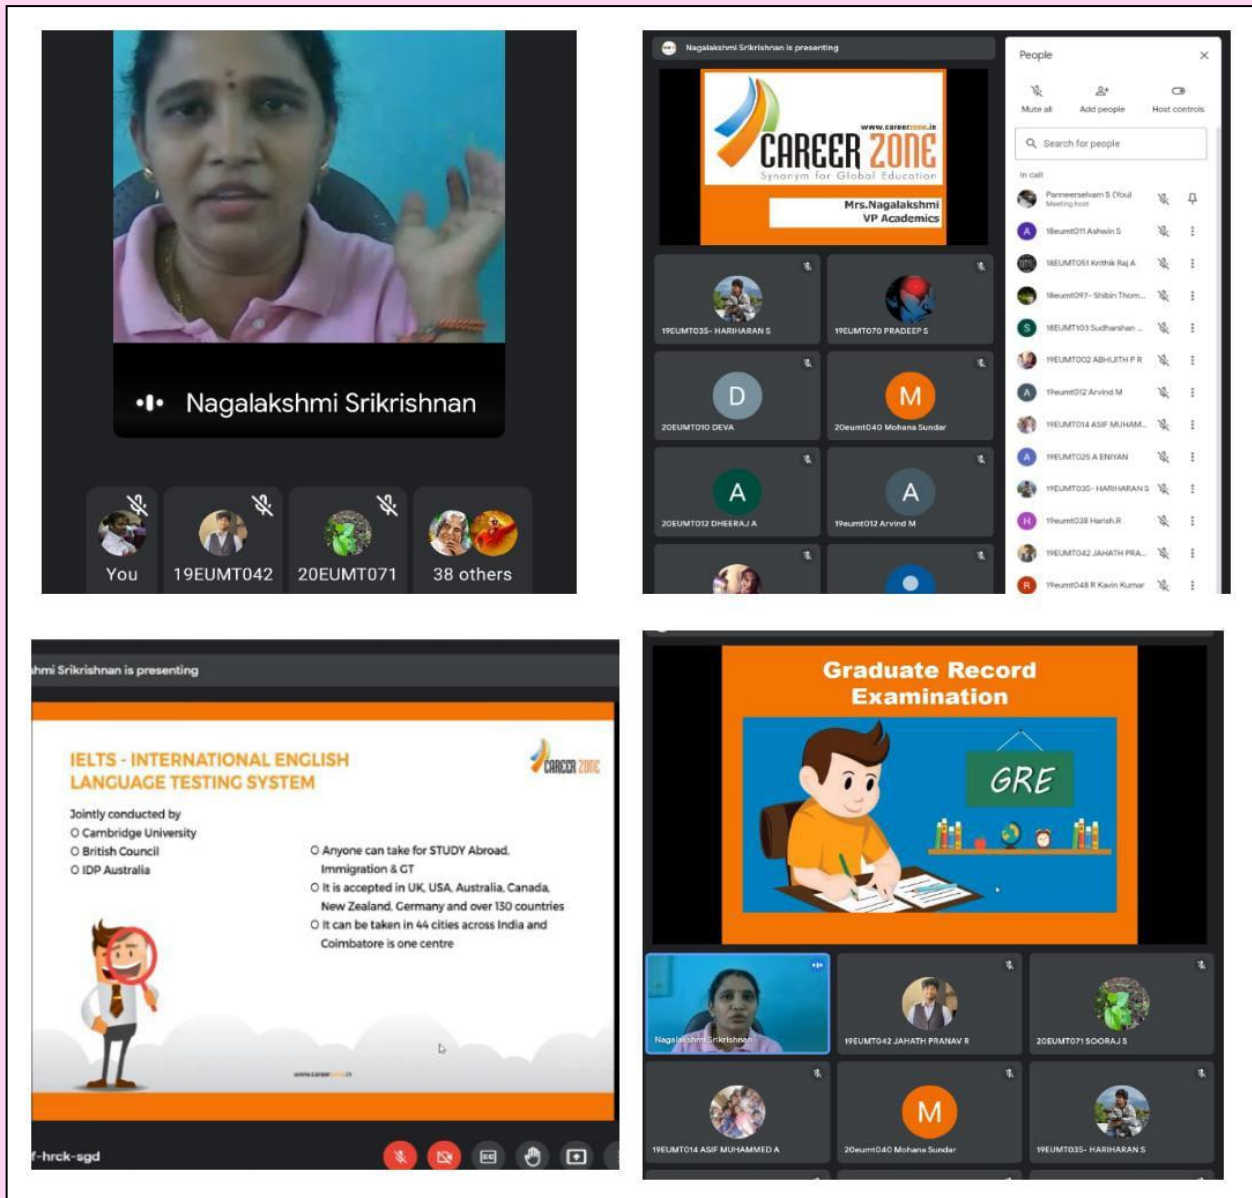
Nagalakshmi Srikrishnan

You

19EUMT042

20EUMT071

38 others

Nagalakshmi Srikrishnan is presenting

www.careerzone.in

CAREER ZONE

Synonym for Global Education

Mrs.Nagalakshmi
VP Academics

19EUMT035- HARIHARAN S

19EUMT070 PRADEEP S

D

20EUMT010 DEVA

M

20eumt040 Mohana Sundar

A

20EUMT012 DHEERAJ A

A

19eumt012 Arvind M

People

Mute all

Add people

Host controls

Search for people

In call

Panneerselvam S (You)
Meeting host

18eumt011 Ashwin S

18EUMT051 Krithik Raj A

18eumt097- Shibin Thom...

18EUMT103 Sudharshan ...

19EUMT002 ABHIJITH P R

19eumt012 Arvind M

19EUMT014 ASIF MUHAM...

19EUMT025 A ENIYAN

19EUMT035- HARIHARAN S

19eumt038 Harish.R

19EUMT042 JAHATH PRA...

19eumt048 R Kavin Kumar

hmi Srikrishnan is presenting

IELTS - INTERNATIONAL ENGLISH LANGUAGE TESTING SYSTEM

CAREER ZONE

Jointly conducted by
Cambridge University
British Council
IDP Australia

Anyone can take for STUDY Abroad, Immigration & GT
It is accepted in UK, USA, Australia, Canada, New Zealand, Germany and over 130 countries
It can be taken in 44 cities across India and Coimbatore is one centre

www.careerzone.in

f-hrck-sgd

Graduate Record Examination

GRE

Nagalakshmi Srikrishnan

19EUMT042 JAHATH PRANAV R

20EUMT071 SOORAJ S

19EUMT014 ASIF MUHAMMED A

M

20eumt040 Mohana Sundar

19EUMT035- HARIHARAN S